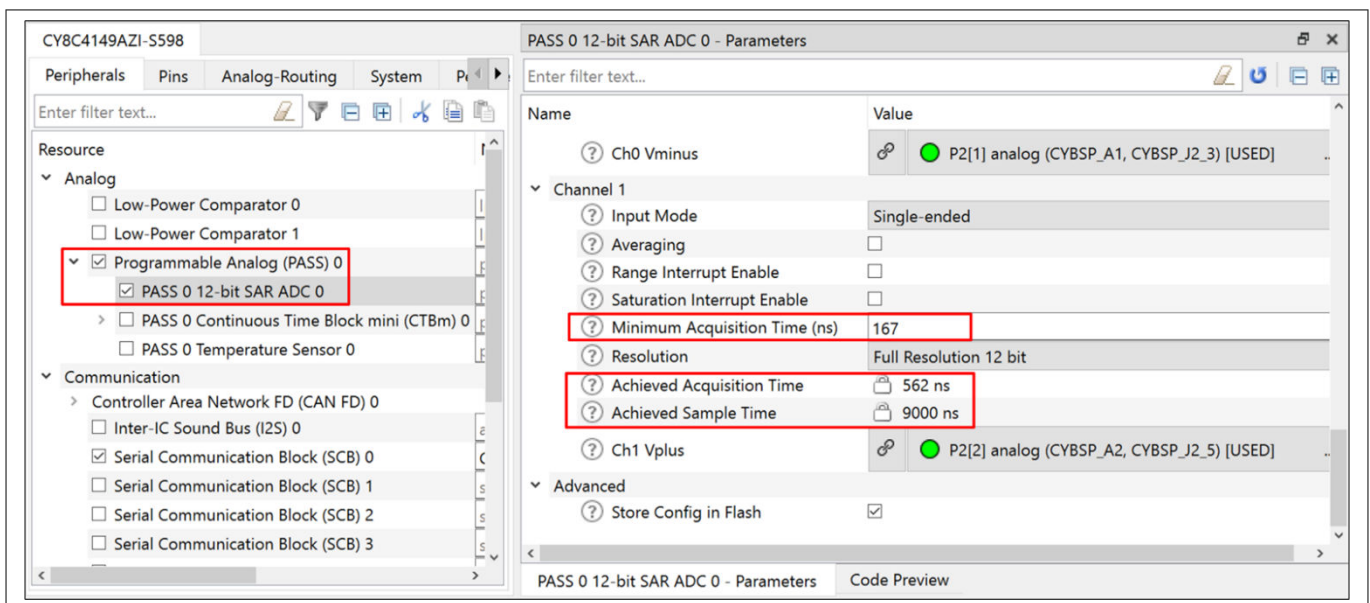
CY8C4149AZI-S598

Peripherals | Pins | Analog-Routing | System | Pe

Enter filter text...

Resource

Analog
Low-Power Comparator 0
Low-Power Comparator 1
Programmable Analog (PASS) 0
PASS 0 12-bit SAR ADC 0
PASS 0 Continuous Time Block mini (CTBm) 0
PASS 0 Temperature Sensor 0
Communication
Controller Area Network FD (CAN FD) 0
Inter-IC Sound Bus (I2S) 0
Serial Communication Block (SCB) 0
Serial Communication Block (SCB) 1
Serial Communication Block (SCB) 2
Serial Communication Block (SCB) 3

PASS 0 12-bit SAR ADC 0 - Parameters

Enter filter text...

| Name | Value |
|---|---|
| Ch0 Vminus | P2[1] analog (CYBSP_A1, CYBSP_J2_3) [USED] |
| Channel 1 | |
| Input Mode | Single-ended |
| Averaging | ☐ |
| Range Interrupt Enable | ☐ |
| Saturation Interrupt Enable | ☐ |
| Minimum Acquisition Time (ns) | 167 |
| Resolution | Full Resolution 12 bit |
| Achieved Acquisition Time | 562 ns |
| Achieved Sample Time | 9000 ns |
| Ch1 Vplus | P2[2] analog (CYBSP_A2, CYBSP_J2_5) [USED] |
| Advanced | |
| Store Config in Flash | ☑ |

PASS 0 12-bit SAR ADC 0 - Parameters | Code Preview